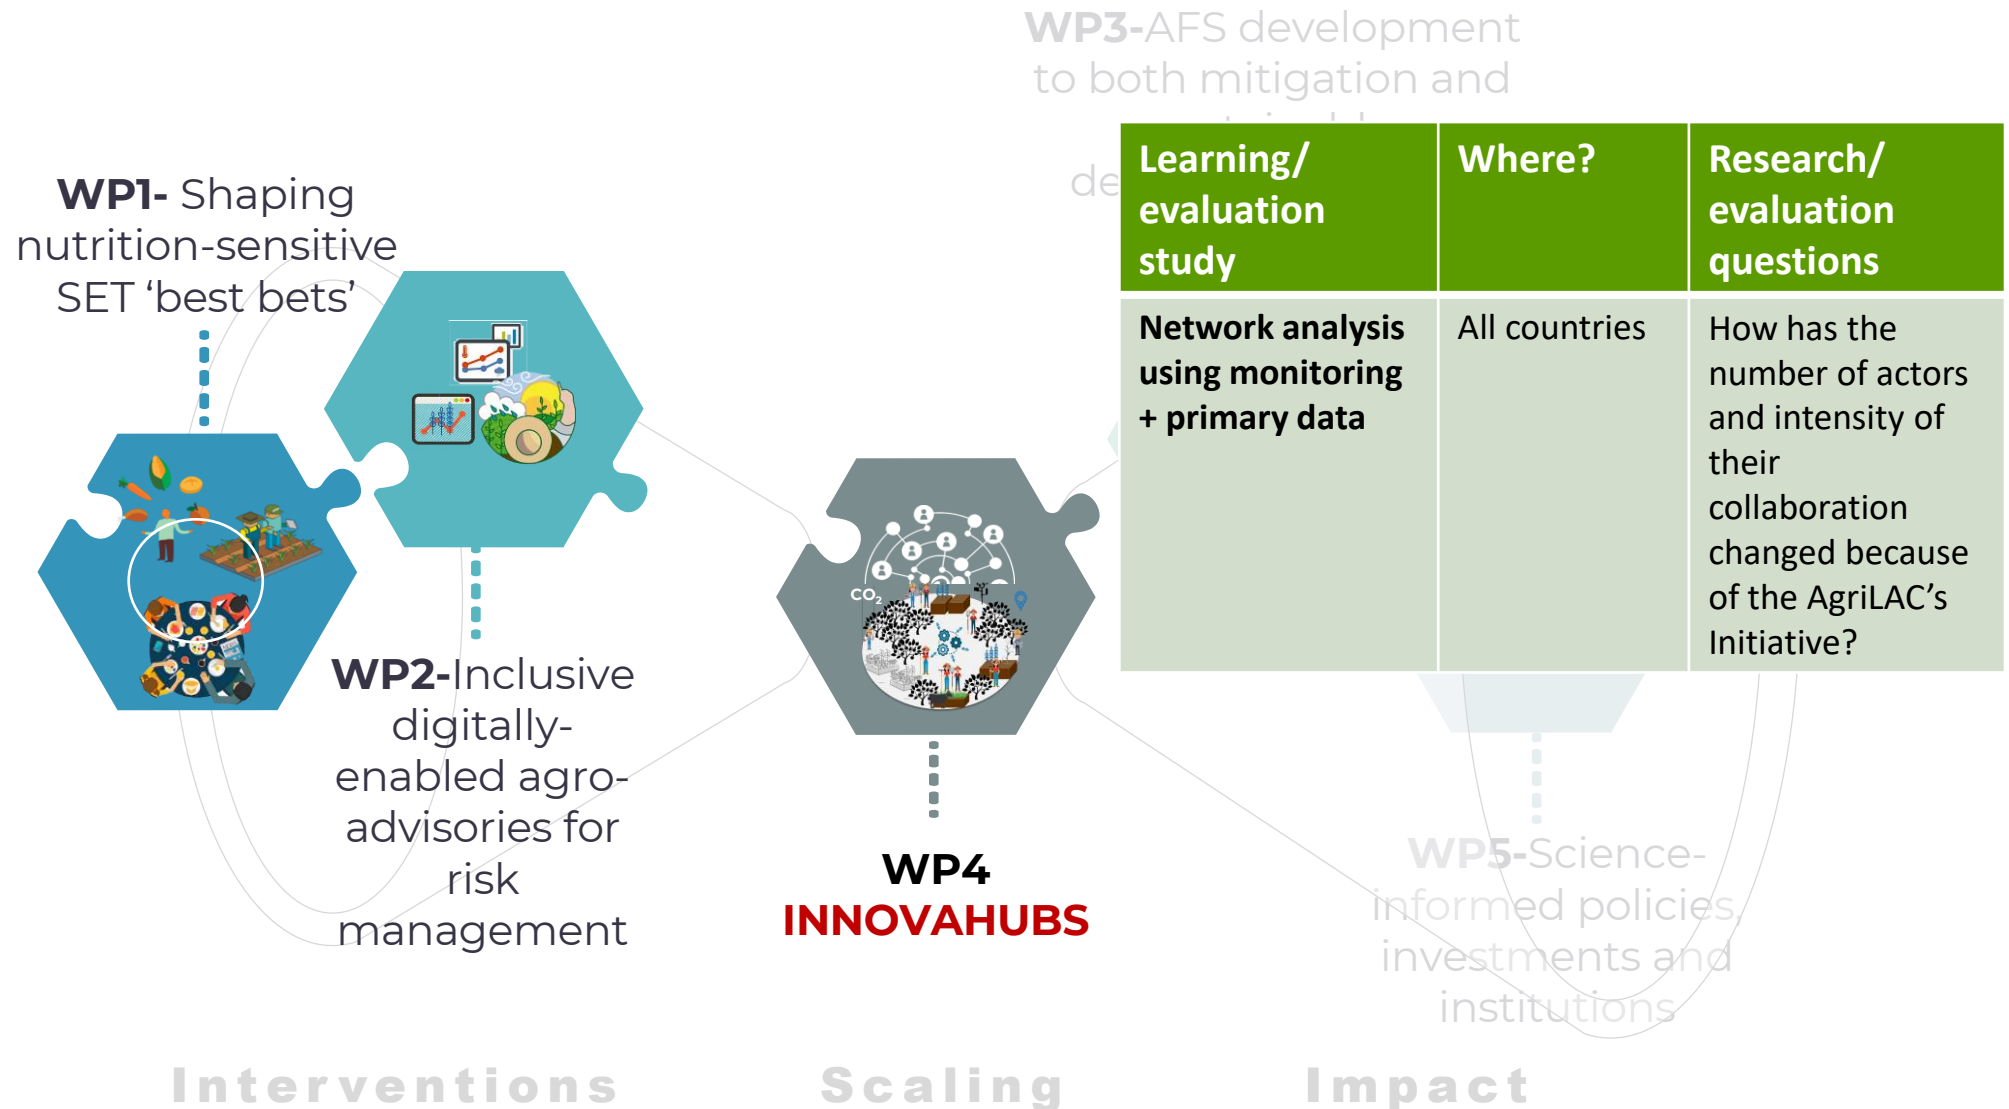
WP3-AFS development to both mitigation and

de

| Learning/ evaluation study | Where? | Research/ evaluation questions |
|---|---|---|
| Network analysis using monitoring + primary data | All countries | How has the number of actors and intensity of their collaboration changed because of the AgriLAC's Initiative? |

WP1- Shaping nutrition-sensitive SET 'best bets'

$CO_2$

WP2-Inclusive digitally-enabled agro-advisories for risk management

WP4
INNOVAHUBS

WP5-Science-informed policies, investments and institutions

Interventions Scaling Impact